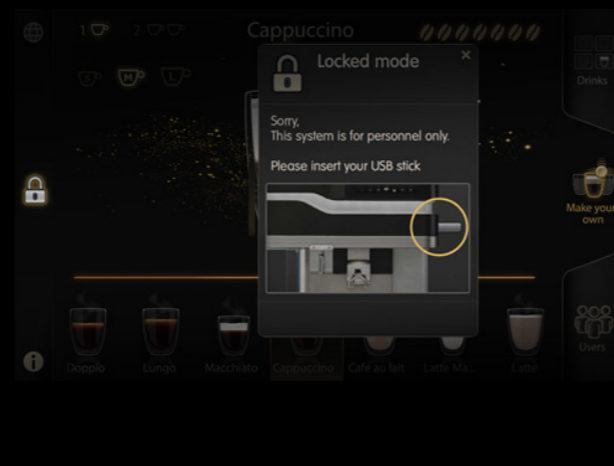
1 2 Cappuccino

S M L

Drinks

Locked mode ×

Sorry,
This system is for personnel only.

Please insert your USB stick

Make your own

Users

Doppio Lungo Macchiato Cappuccino Café au lait Latte Ma... Latte